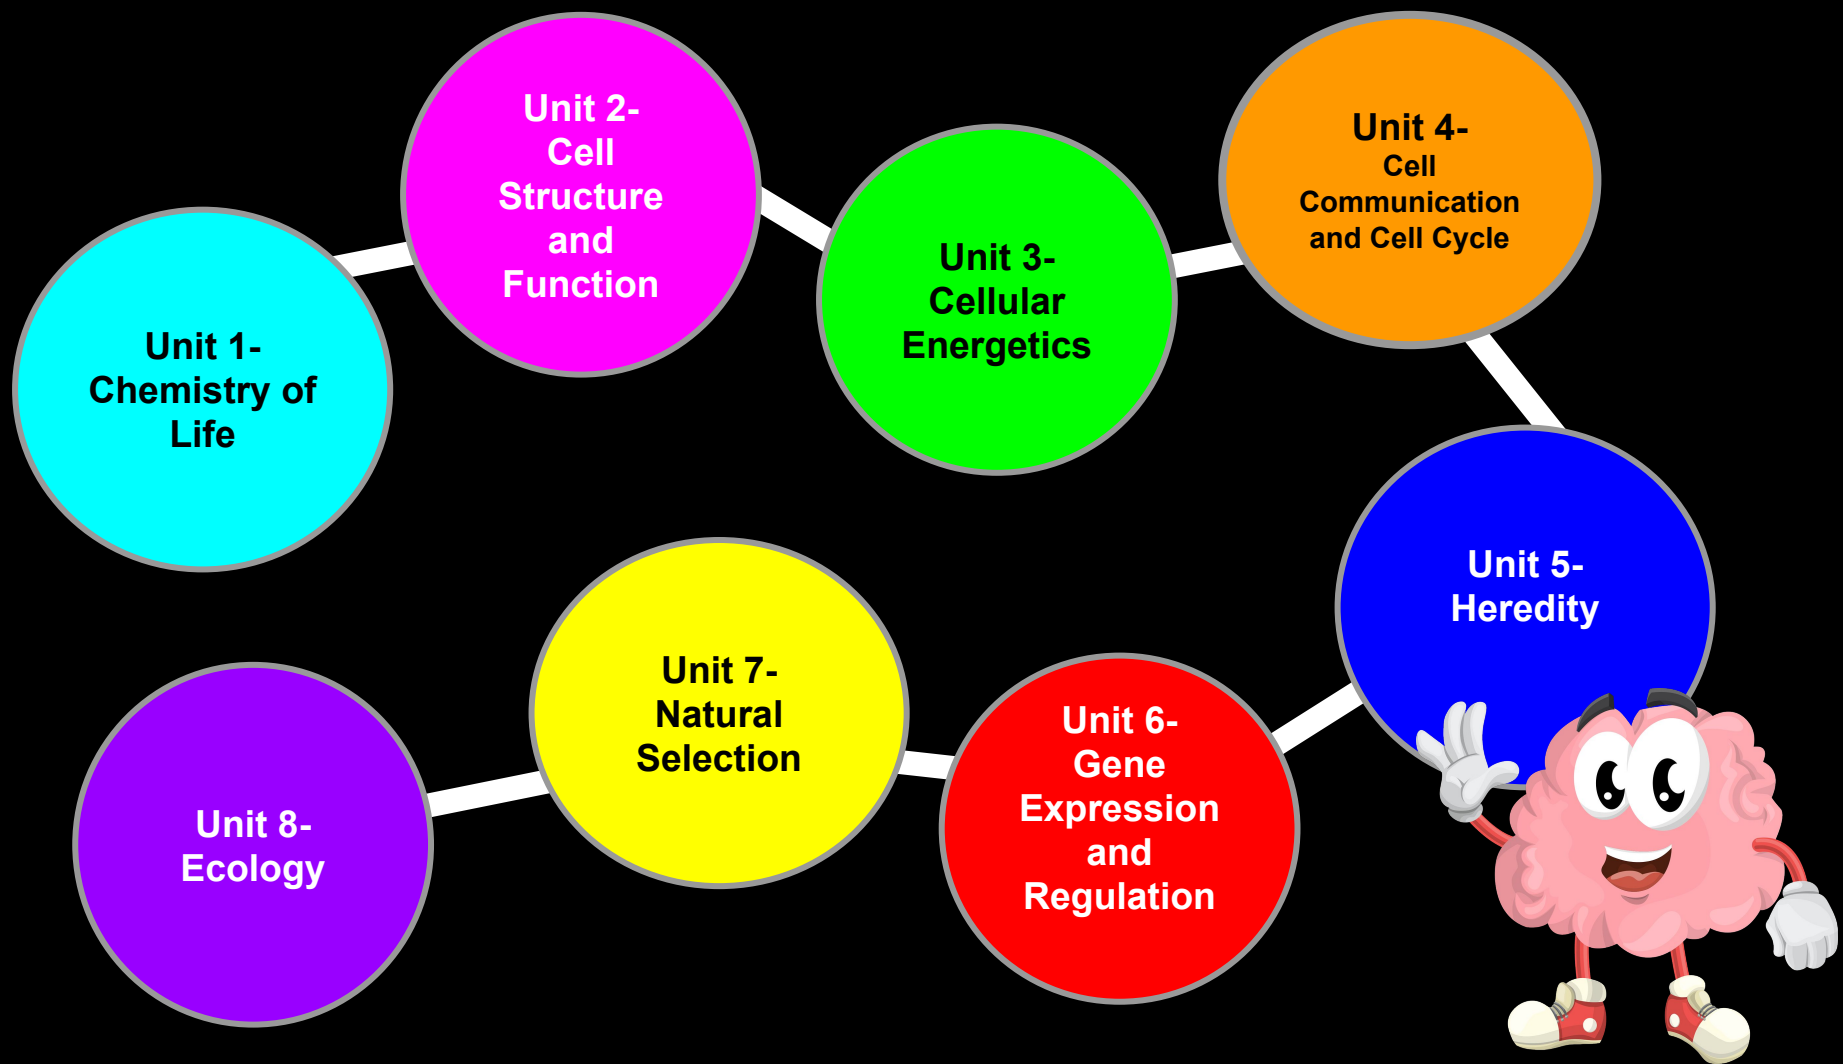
Unit 1- Chemistry of Life

Unit 2- Cell Structure and Function

Unit 3- Cellular Energetics

Unit 4- Cell Communication and Cell Cycle

Unit 5- Heredity

Unit 6- Gene Expression and Regulation

Unit 7- Natural Selection

Unit 8- Ecology